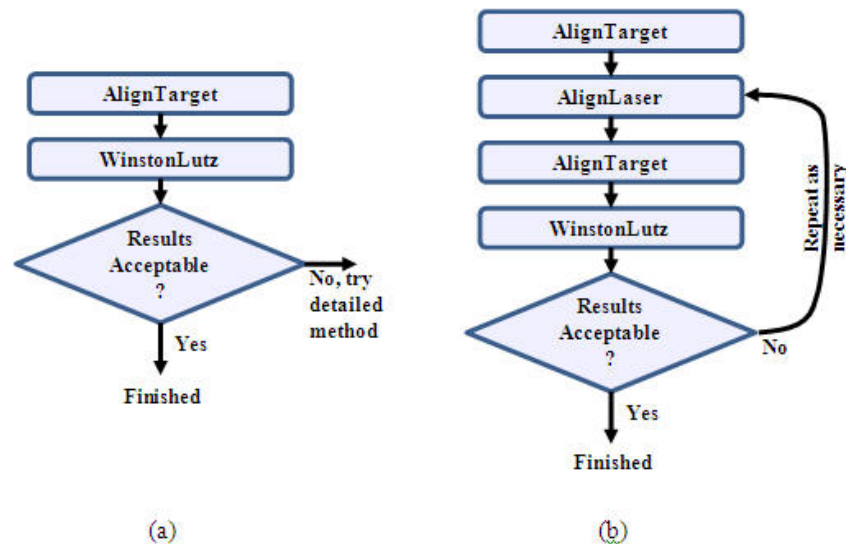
AlignTarget

WinstonLutz

Results Acceptable ?

No, try detailed method

Yes

Finished

(a)

AlignTarget

AlignLaser

AlignTarget

WinstonLutz

Results Acceptable ?

Repeat as necessary

No

Yes

Finished

(b)